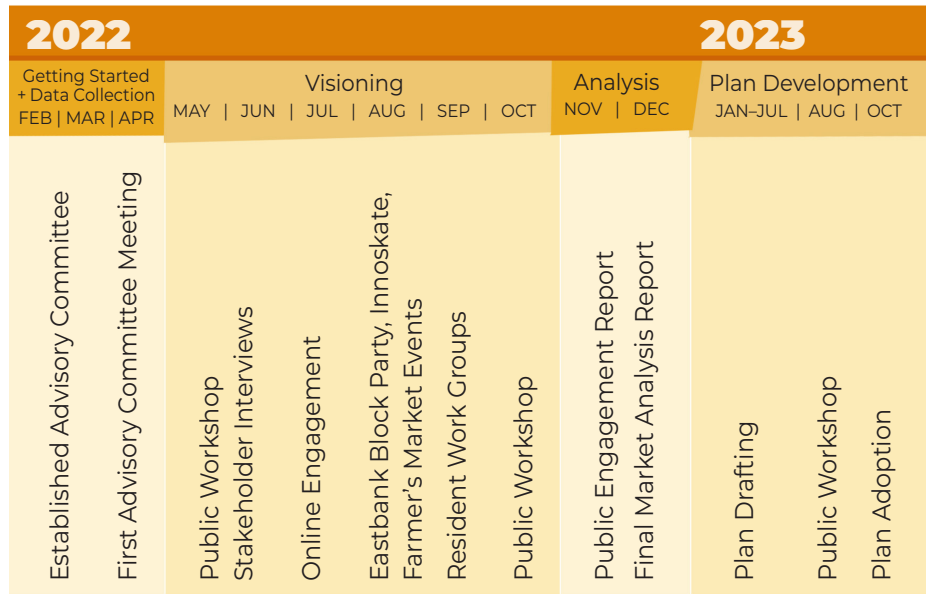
2022

2023

Getting Started + Data Collection
FEB | MAR | APR

Established Advisory Committee

First Advisory Committee Meeting

Visioning
MAY | JUN | JUL | AUG | SEP | OCT

Public Workshop

Stakeholder Interviews

Online Engagement

Eastbank Block Party, Innoskate, Farmer's Market Events

Resident Work Groups

Public Workshop

Analysis
NOV | DEC

Public Engagement Report

Final Market Analysis Report

Plan Development
JAN–JUL | AUG | OCT

Plan Drafting

Public Workshop

Plan Adoption